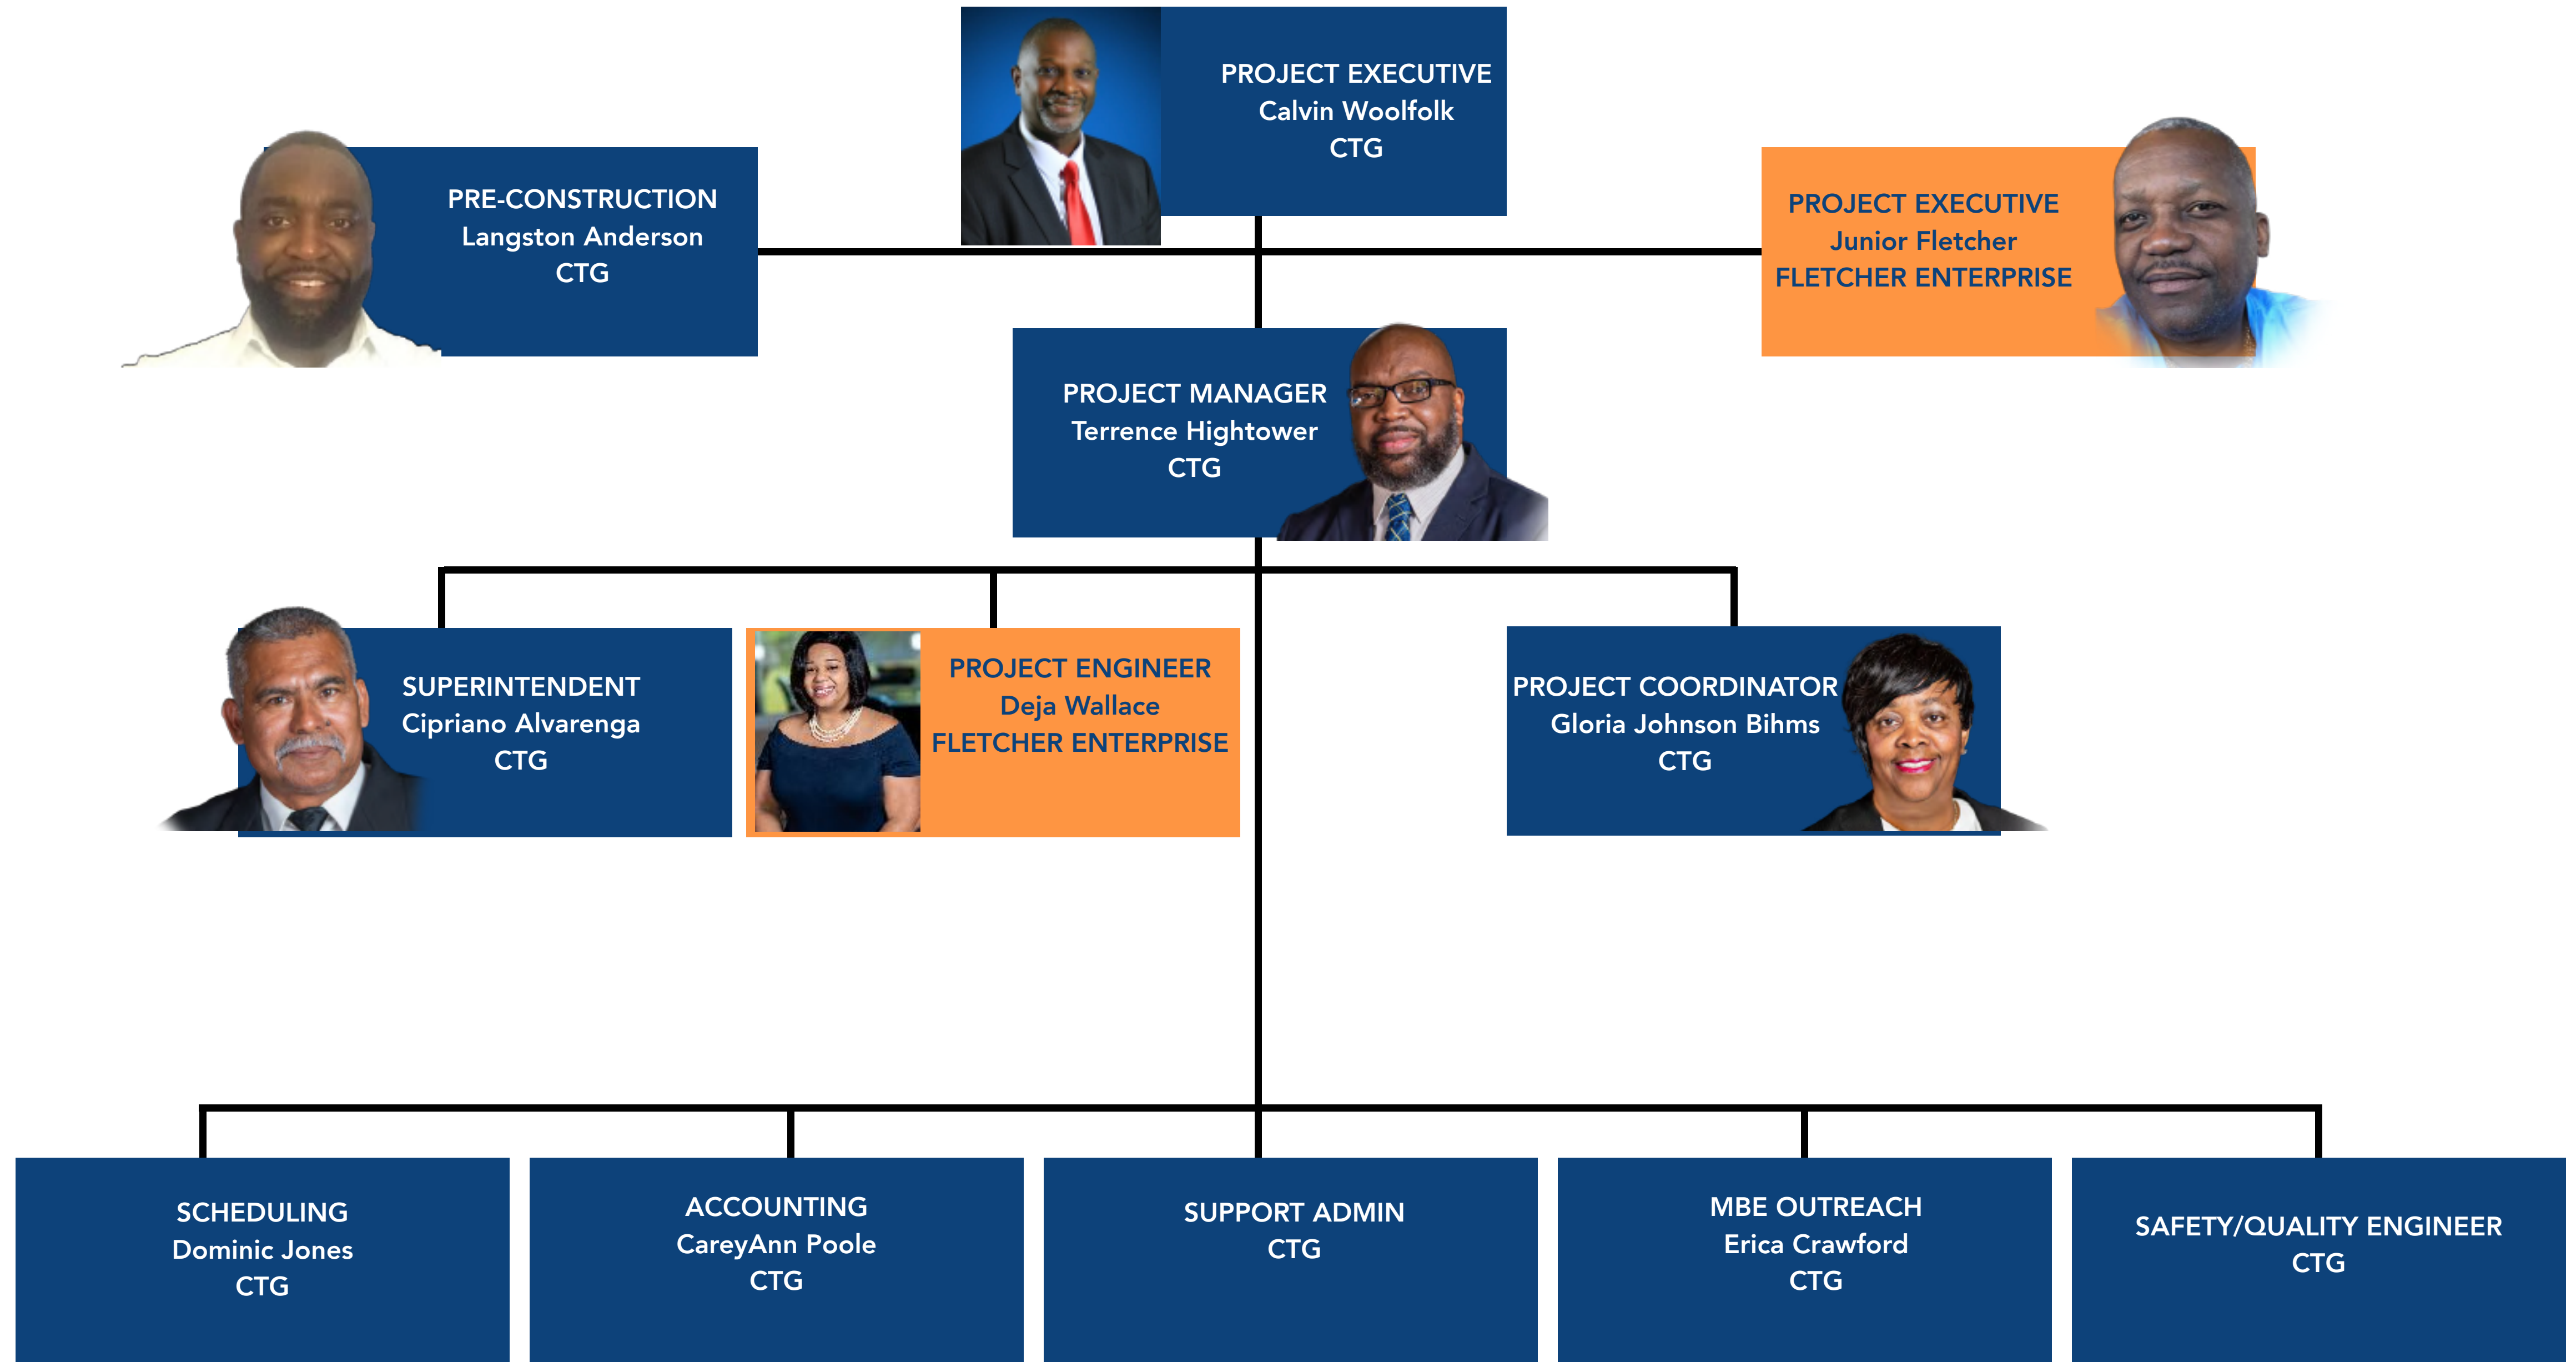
PROJECT EXECUTIVE
Calvin Woolfolk
CTG

PRE-CONSTRUCTION
Langston Anderson
CTG

PROJECT EXECUTIVE
Junior Fletcher
FLETCHER ENTERPRISE

PROJECT MANAGER
Terrence Hightower
CTG

SUPERINTENDENT
Cipriano Alvarenga
CTG

PROJECT ENGINEER
Deja Wallace
FLETCHER ENTERPRISE

PROJECT COORDINATOR
Gloria Johnson Bihms
CTG

SCHEDULING
Dominic Jones
CTG

ACCOUNTING
CareyAnn Poole
CTG

SUPPORT ADMIN
CTG

MBE OUTREACH
Erica Crawford
CTG

SAFETY/QUALITY ENGINEER
CTG